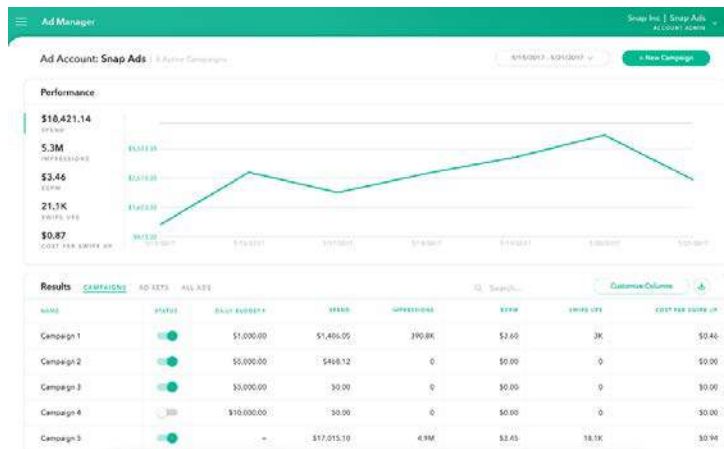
Ad Manager

Snap Inc | Snap Ads
ACCOUNT ADMIN

Ad Account: Snap Ads | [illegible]

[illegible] + New Campaign

Performance

$18,421.14
SPEND

5.3M
IMPRESSIONS

$3.46
ECPM

21.1K
SWIPE UPS

$0.87
COST PER SWIPE UP

Results CAMPAIGNS AD SETS ALL ADS

Search...

Customize Columns

| NAME | STATUS | DAILY BUDGET | SPEND | IMPRESSIONS | ECPM | SWIPE UPS | COST PER SWIPE UP |
|---|---|---|---|---|---|---|---|
| Campaign 1 | | $1,000.00 | $1,406.05 | 390.8K | $3.60 | 3K | $0.46 |
| Campaign 2 | | $5,000.00 | $468.12 | 0 | $0.00 | 0 | $0.00 |
| Campaign 3 | | $5,000.00 | $0.00 | 0 | $0.00 | 0 | $0.00 |
| Campaign 4 | | $10,000.00 | $0.00 | 0 | $0.00 | 0 | $0.00 |
| Campaign 5 | | - | $17,015.10 | 4.9M | $3.45 | 18.1K | $0.94 |